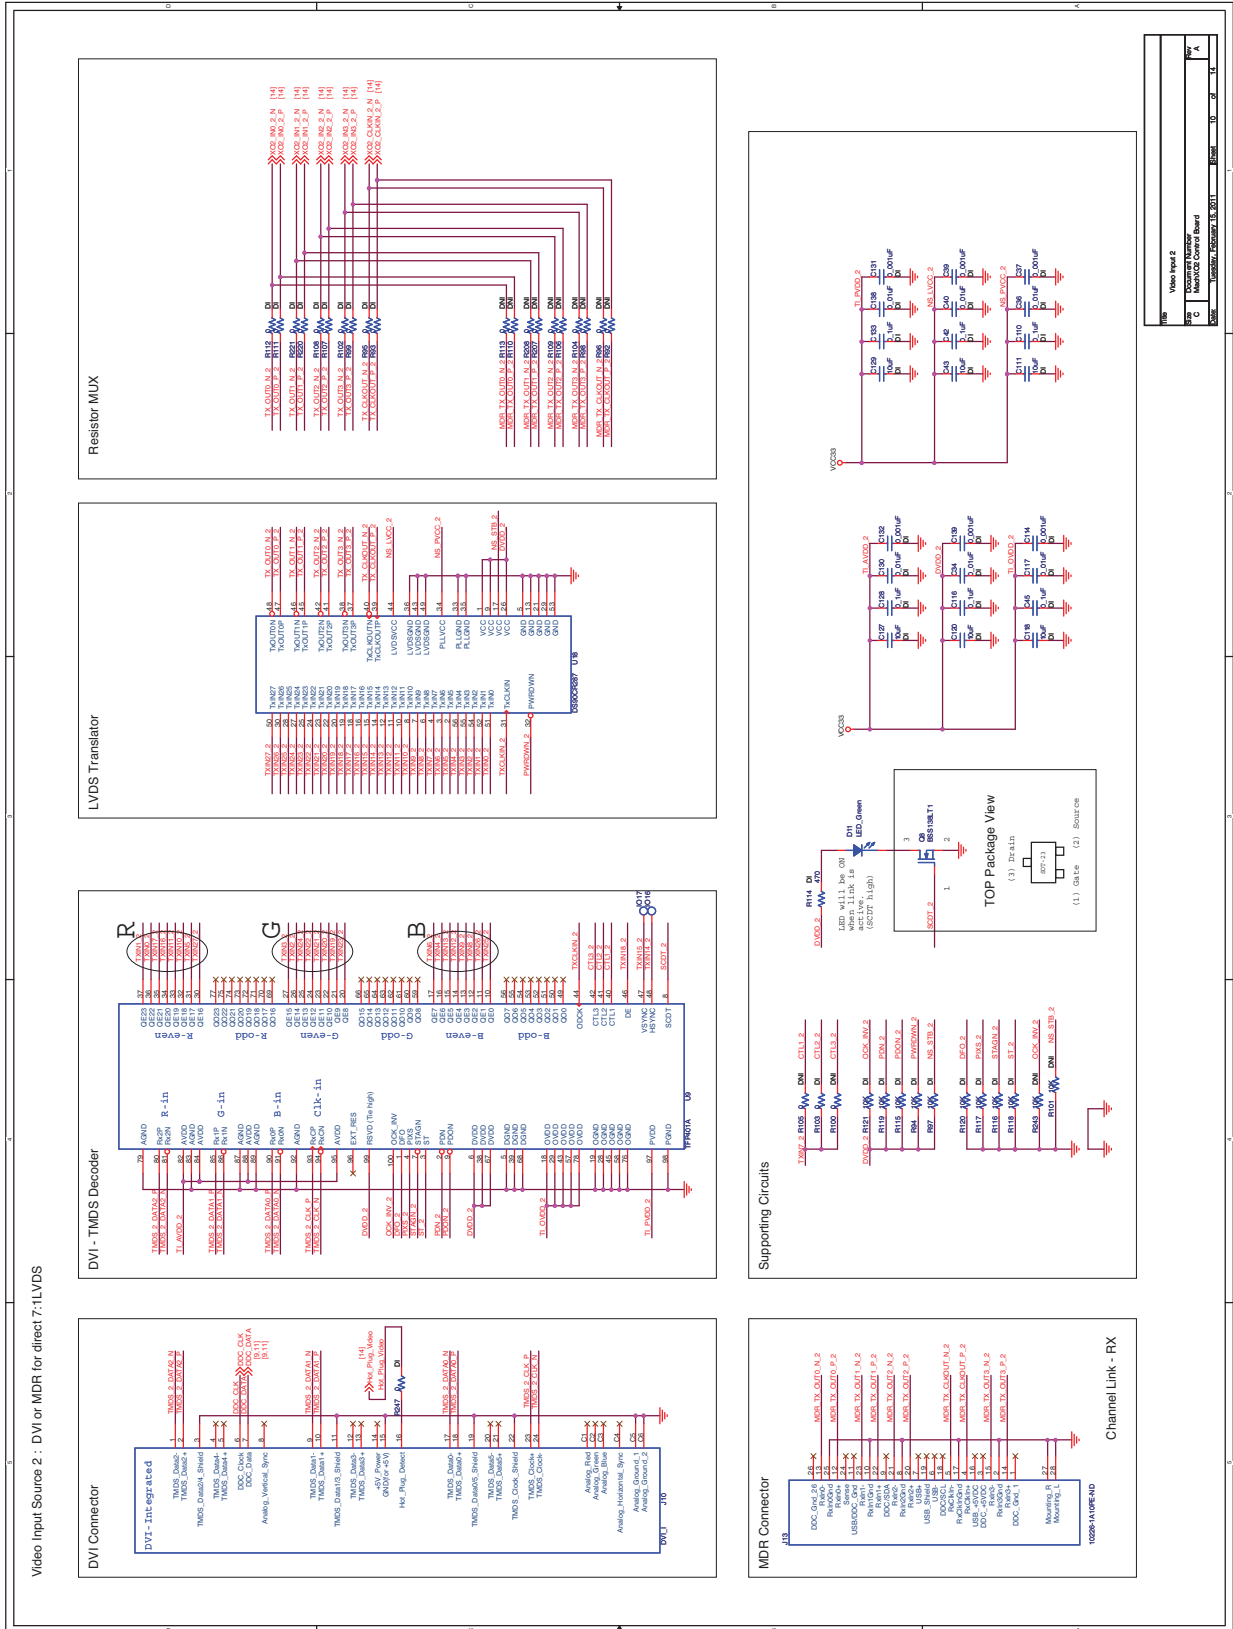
Video Input Source 2 : DVI or MDR for direct 7:1LVDS

DVI Connector

DVI - TMDS Decoder

LVDS Translator

Resistor MUX

MDR Connector

Supporting Circuits

Channel Link - RX

TOP Package View

LED will be ON when link is active. (SCDT high)

D11 LED_Green

Q8 BSS138LT1

(1) Gate (2) Source (3) Drain

SOT-23

U8 TFP401A

U18 DS90C3287

J10 DVI_I

J13 10226-1A10PE-ND

VCC33

TMDS_2_DATA2_N
TMDS_2_DATA2_P
TMDS_2_DATA1_N
TMDS_2_DATA1_P
TMDS_2_DATA0_N
TMDS_2_DATA0_P
TMDS_2_CLK_P
TMDS_2_CLK_N
DDC_CLK
DDC_DATA
Hot_Plug_Video

MDR_TX_OUT0_N_2
MDR_TX_OUT0_P_2
MDR_TX_OUT1_N_2
MDR_TX_OUT1_P_2
MDR_TX_OUT2_N_2
MDR_TX_OUT2_P_2
MDR_TX_CLKOUT_N_2
MDR_TX_CLKOUT_P_2
MDR_TX_OUT3_N_2
MDR_TX_OUT3_P_2

TX_OUT0_N_2
TX_OUT0_P_2
TX_OUT1_N_2
TX_OUT1_P_2
TX_OUT2_N_2
TX_OUT2_P_2
TX_OUT3_N_2
TX_OUT3_P_2
TX_CLKOUT_N_2
TX_CLKOUT_P_2

XO2_IN0_2_N [14]
XO2_IN0_2_P [14]
XO2_IN1_2_N [14]
XO2_IN1_2_P [14]
XO2_IN2_2_N [14]
XO2_IN2_2_P [14]
XO2_IN3_2_N [14]
XO2_IN3_2_P [14]
XO2_CLKIN_2_N [14]
XO2_CLKIN_2_P [14]

R
G
B

R-even
R-odd
G-even
G-odd
B-even
B-odd
R-in
G-in
B-in
Clk-in

DVI-Integrated

| Title | Video Input 2 |
|---|---|
| Size C | Document Number MachXO2 Control Board | Rev A |
| Date: | Tuesday, February 15, 2011 | Sheet 10 of 14 |